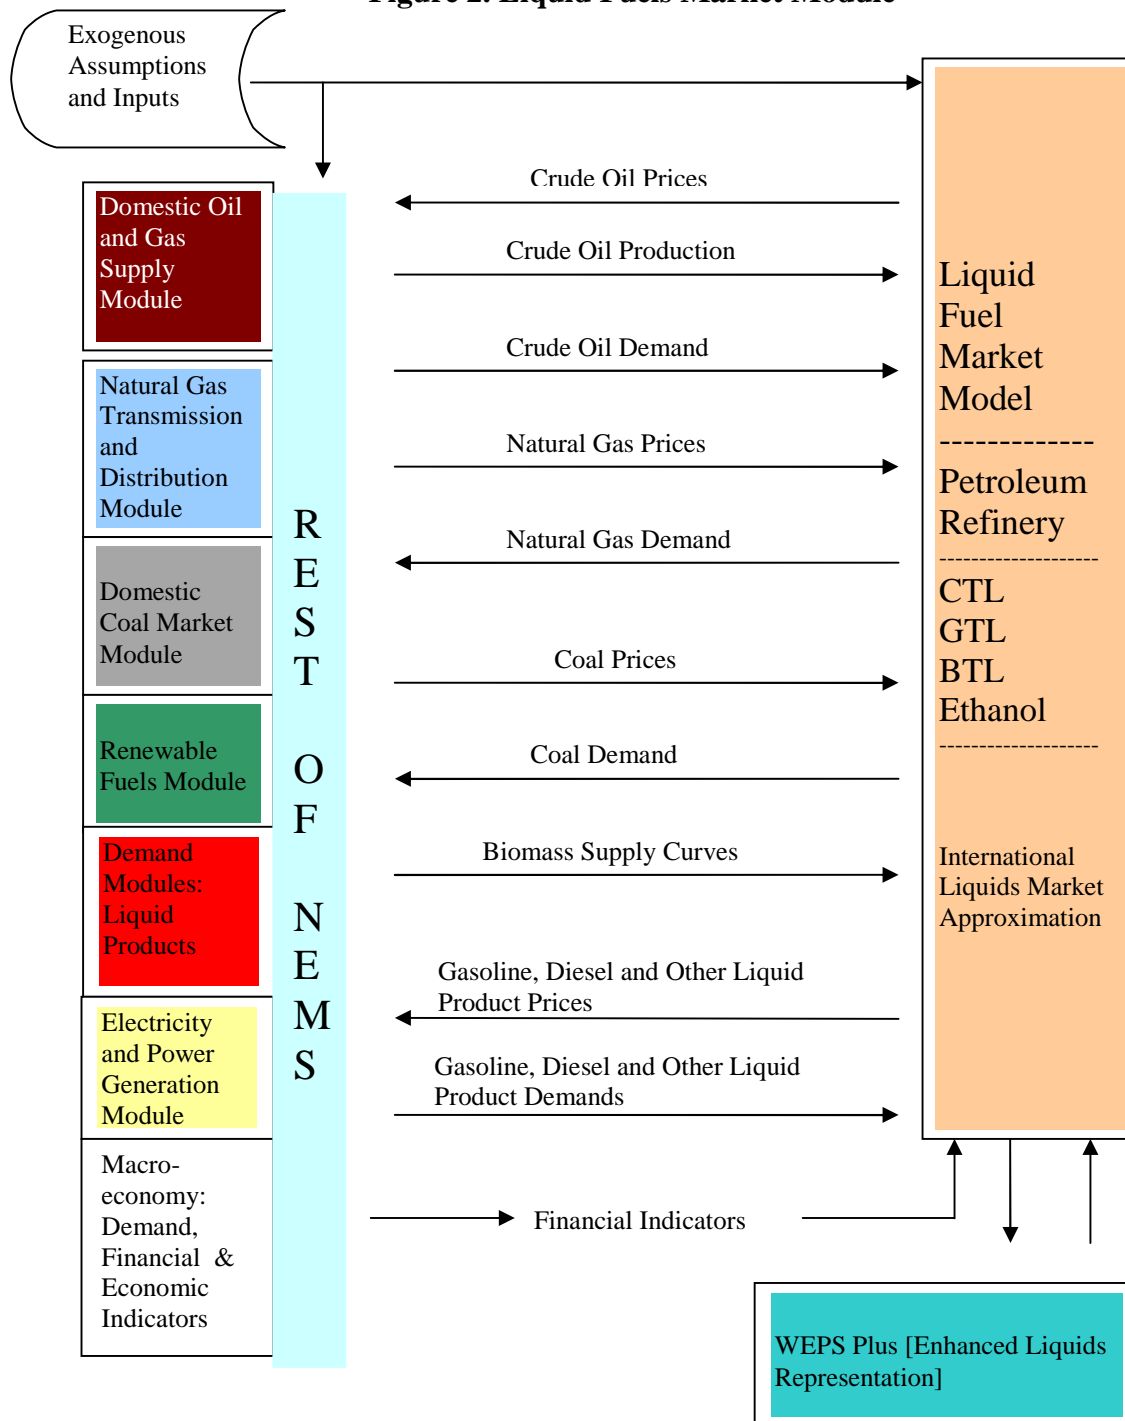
Figure 2. Liquid Fuels Market Module

Exogenous Assumptions and Inputs

Domestic Oil and Gas Supply Module

Natural Gas Transmission and Distribution Module

Domestic Coal Market Module

Renewable Fuels Module

Demand Modules: Liquid Products

Electricity and Power Generation Module

Macro-economy: Demand, Financial & Economic Indicators

REST OF NEMS

Crude Oil Prices

Crude Oil Production

Crude Oil Demand

Natural Gas Prices

Natural Gas Demand

Coal Prices

Coal Demand

Biomass Supply Curves

Gasoline, Diesel and Other Liquid Product Prices

Gasoline, Diesel and Other Liquid Product Demands

Financial Indicators

Liquid Fuel Market Model
-------------
Petroleum Refinery
-------------------
CTL
GTL
BTL
Ethanol
-------------------
International Liquids Market Approximation

WEPS Plus [Enhanced Liquids Representation]